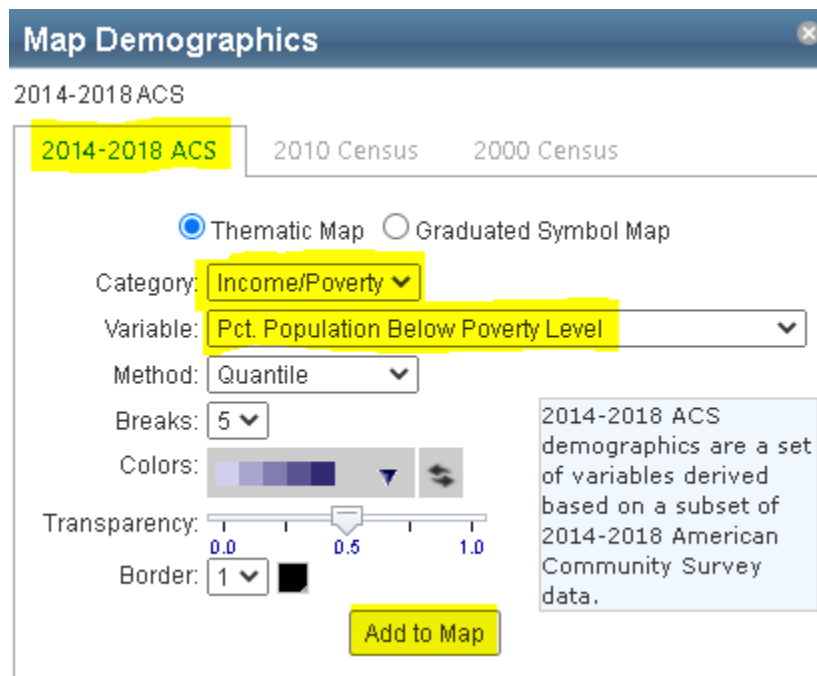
Map Demographics

2014-2018 ACS

2014-2018 ACS 2010 Census 2000 Census

Thematic Map Graduated Symbol Map

Category: Income/Poverty

Variable: Pct. Population Below Poverty Level

Method: Quantile

Breaks: 5

Colors:

Transparency: 0.0 0.5 1.0

Border: 1

Add to Map

2014-2018 ACS demographics are a set of variables derived based on a subset of 2014-2018 American Community Survey data.